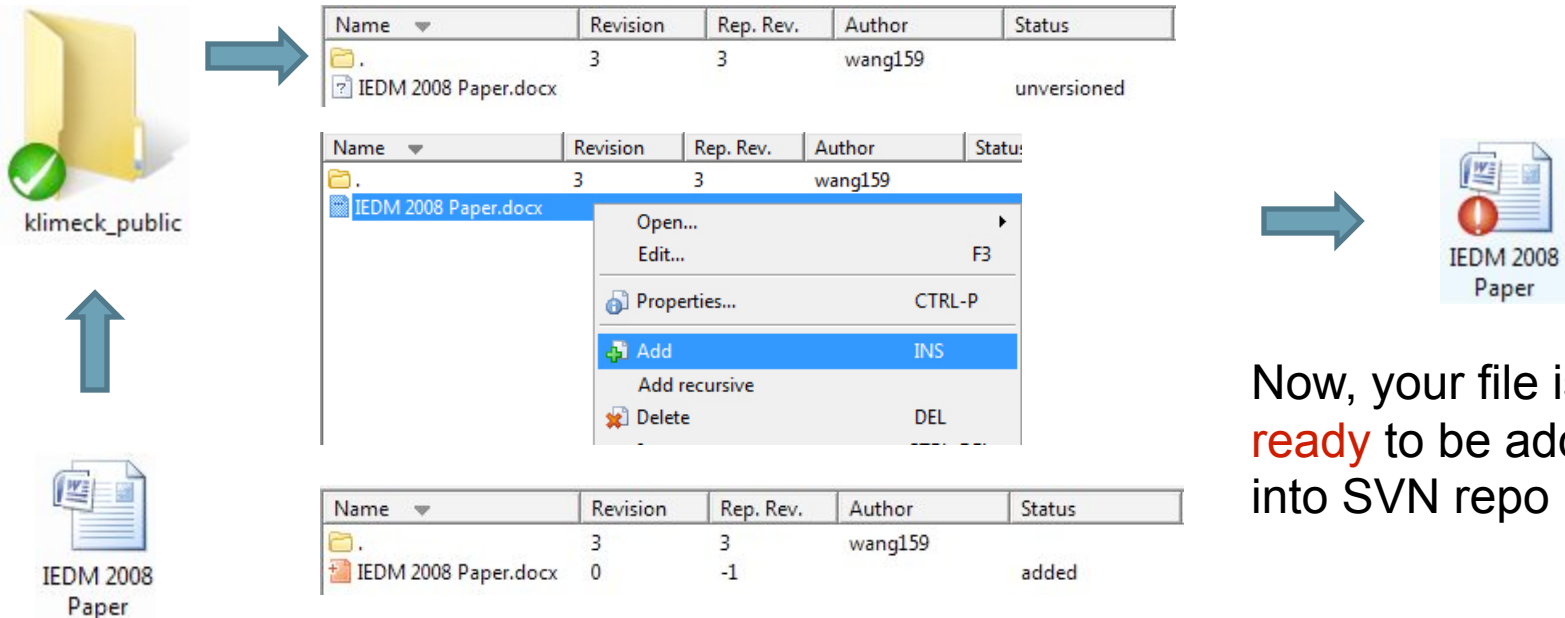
klimeck_public

| Name | Revision | Rep. Rev. | Author | Status |
|---|---|---|---|---|
| . | 3 | 3 | wang159 | |
| IEDM 2008 Paper.docx | | | | unversioned |

| Name | Revision | Rep. Rev. | Author | Statu |
|---|---|---|---|---|
| . | 3 | 3 | wang159 | |
| IEDM 2008 Paper.docx | | | | |

Open...
Edit... F3
Properties... CTRL-P
Add INS
Add recursive
Delete DEL

| Name | Revision | Rep. Rev. | Author | Status |
|---|---|---|---|---|
| . | 3 | 3 | wang159 | |
| IEDM 2008 Paper.docx | 0 | -1 | | added |

IEDM 2008 Paper

IEDM 2008 Paper

Now, your file i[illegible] ready to be ad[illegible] into SVN repo